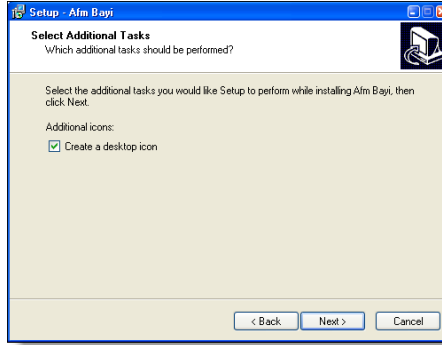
Setup - Afm Bayi

Select Additional Tasks
Which additional tasks should be performed?

Select the additional tasks you would like Setup to perform while installing Afm Bayi, then click Next.

Additional icons:

Create a desktop icon

< Back
Next >
Cancel